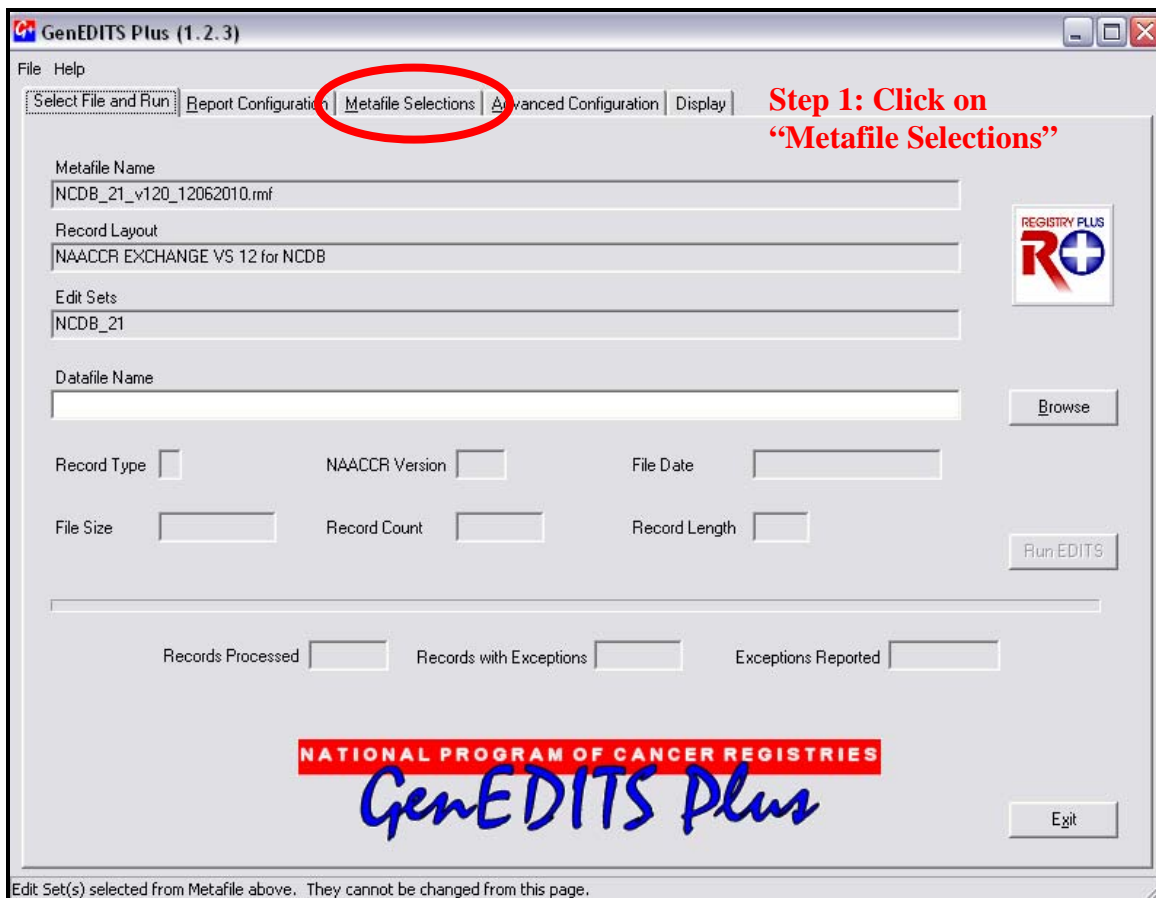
GenEDITS Plus (1.2.3)

File Help

Select File and Run | Report Configuration | Metafile Selections | Advanced Configuration | Display

Step 1: Click on "Metafile Selections"

Metafile Name

NCDB_21_v120_12062010.rmf

Record Layout

NAACCR EXCHANGE VS 12 for NCDB

Edit Sets

NCDB_21

REGISTRY PLUS

R

Datafile Name

Browse

Record Type

NAACCR Version

File Date

File Size

Record Count

Record Length

Run EDITS

Records Processed

Records with Exceptions

Exceptions Reported

NATIONAL PROGRAM OF CANCER REGISTRIES

GenEDITS Plus

Exit

Edit Set(s) selected from Metafile above. They cannot be changed from this page.